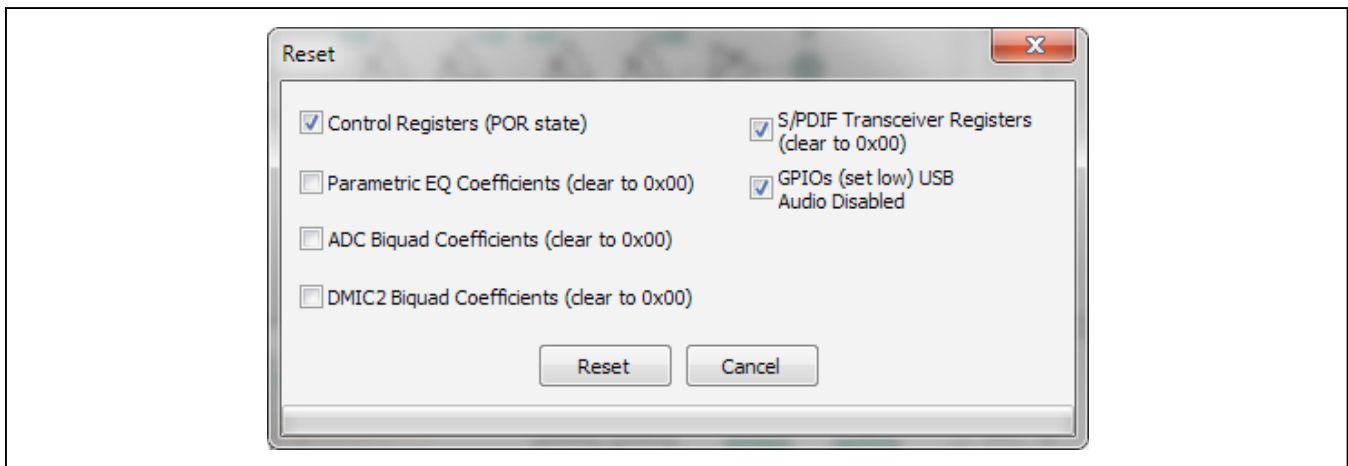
Reset

Control Registers (POR state)

Parametric EQ Coefficients (clear to 0x00)

ADC Biquad Coefficients (clear to 0x00)

DMIC2 Biquad Coefficients (clear to 0x00)

S/PDIF Transceiver Registers (clear to 0x00)

GPIOs (set low) USB Audio Disabled

Reset

Cancel